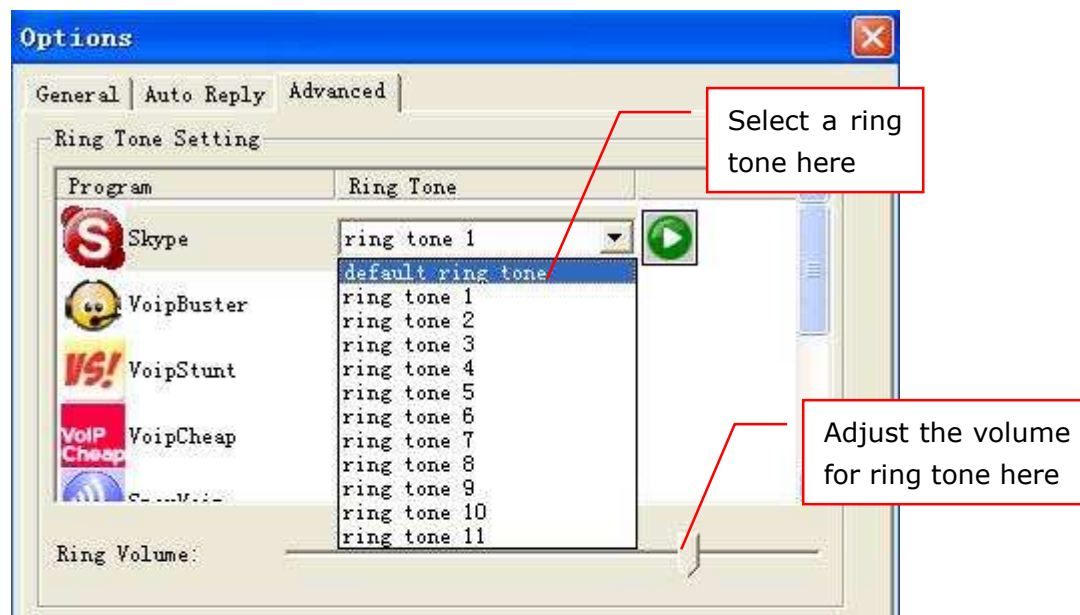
Options

General | Auto Reply | Advanced

Select a ring tone here

Ring Tone Setting

| Program | Ring Tone |
|---|---|
| Skype | ring tone 1 |
| VoipBuster | |
| VoipStunt | |
| VoipCheap | |

default ring tone
ring tone 1
ring tone 2
ring tone 3
ring tone 4
ring tone 5
ring tone 6
ring tone 7
ring tone 8
ring tone 9
ring tone 10
ring tone 11

VS!

VoIP Cheap

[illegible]

Adjust the volume for ring tone here

Ring Volume: